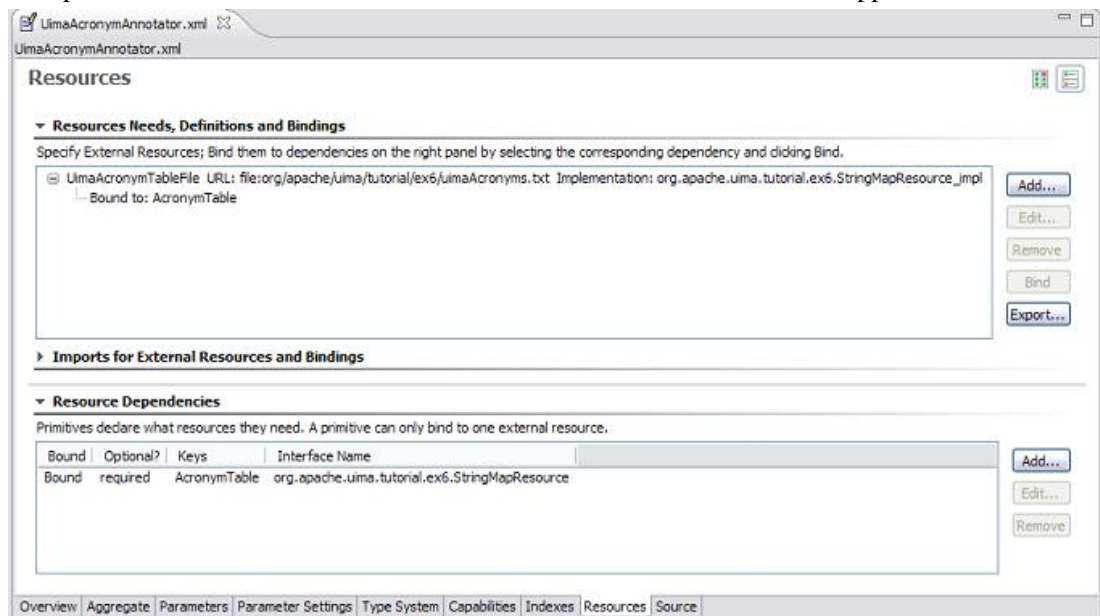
UimaAcronymAnnotator.xml

UimaAcronymAnnotator.xml

Resources

Resources Needs, Definitions and Bindings

Specify External Resources; Bind them to dependencies on the right panel by selecting the corresponding dependency and clicking Bind.

UimaAcronymTableFile URL: file:org/apache/uima/tutorial/ex6/uimaAcronyms.txt Implementation: org.apache.uima.tutorial.ex6.StringMapResource_impl
Bound to: AcronymTable

Add...
Edit...
Remove
Bind
Export...

Imports for External Resources and Bindings

Resource Dependencies

Primitives declare what resources they need. A primitive can only bind to one external resource.

| Bound | Optional? | Keys | Interface Name |
|---|---|---|---|
| Bound | required | AcronymTable | org.apache.uima.tutorial.ex6.StringMapResource |

Add...
Edit...
Remove

Overview | Aggregate | Parameters | Parameter Settings | Type System | Capabilities | Indexes | Resources | Source